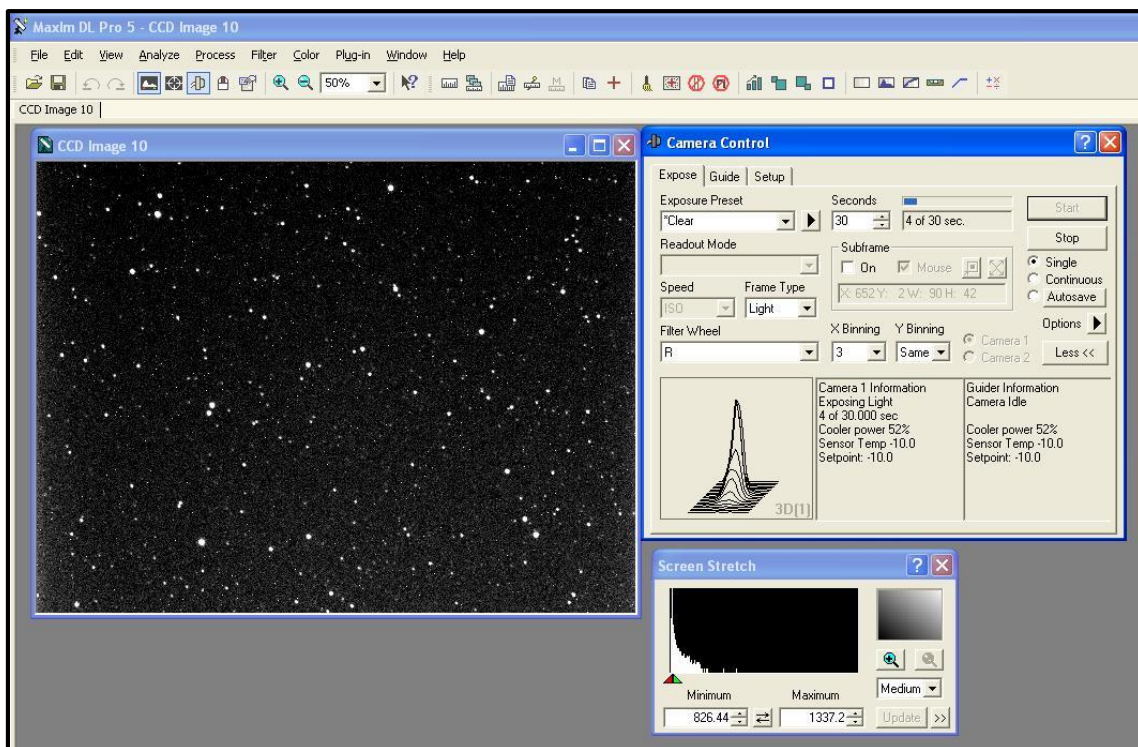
MaxIm DL Pro 5 - CCD Image 10

File Edit View Analyze Process Filter Color Plug-in Window Help

50%

CCD Image 10

CCD Image 10

Camera Control

Expose Guide Setup

Exposure Preset
*Clear

Seconds
30
4 of 30 sec.

Start
Stop

Readout Mode

Subframe
On
Mouse
X: 652 Y: 2 W: 90 H: 42

Single
Continuous
Autosave

Speed
ISO
Frame Type
Light

Options

Filter Wheel
R

X Binning
3
Y Binning
Same

Camera 1
Camera 2

Less <<

Camera 1 Information
Exposing Light
4 of 30.000 sec
Cooler power 52%
Sensor Temp -10.0
Setpoint: -10.0

Guider Information
Camera Idle

Cooler power 52%
Sensor Temp -10.0
Setpoint: -10.0

3D[1]

Screen Stretch

Medium

Minimum
826.44
Maximum
1337.2
Update >>